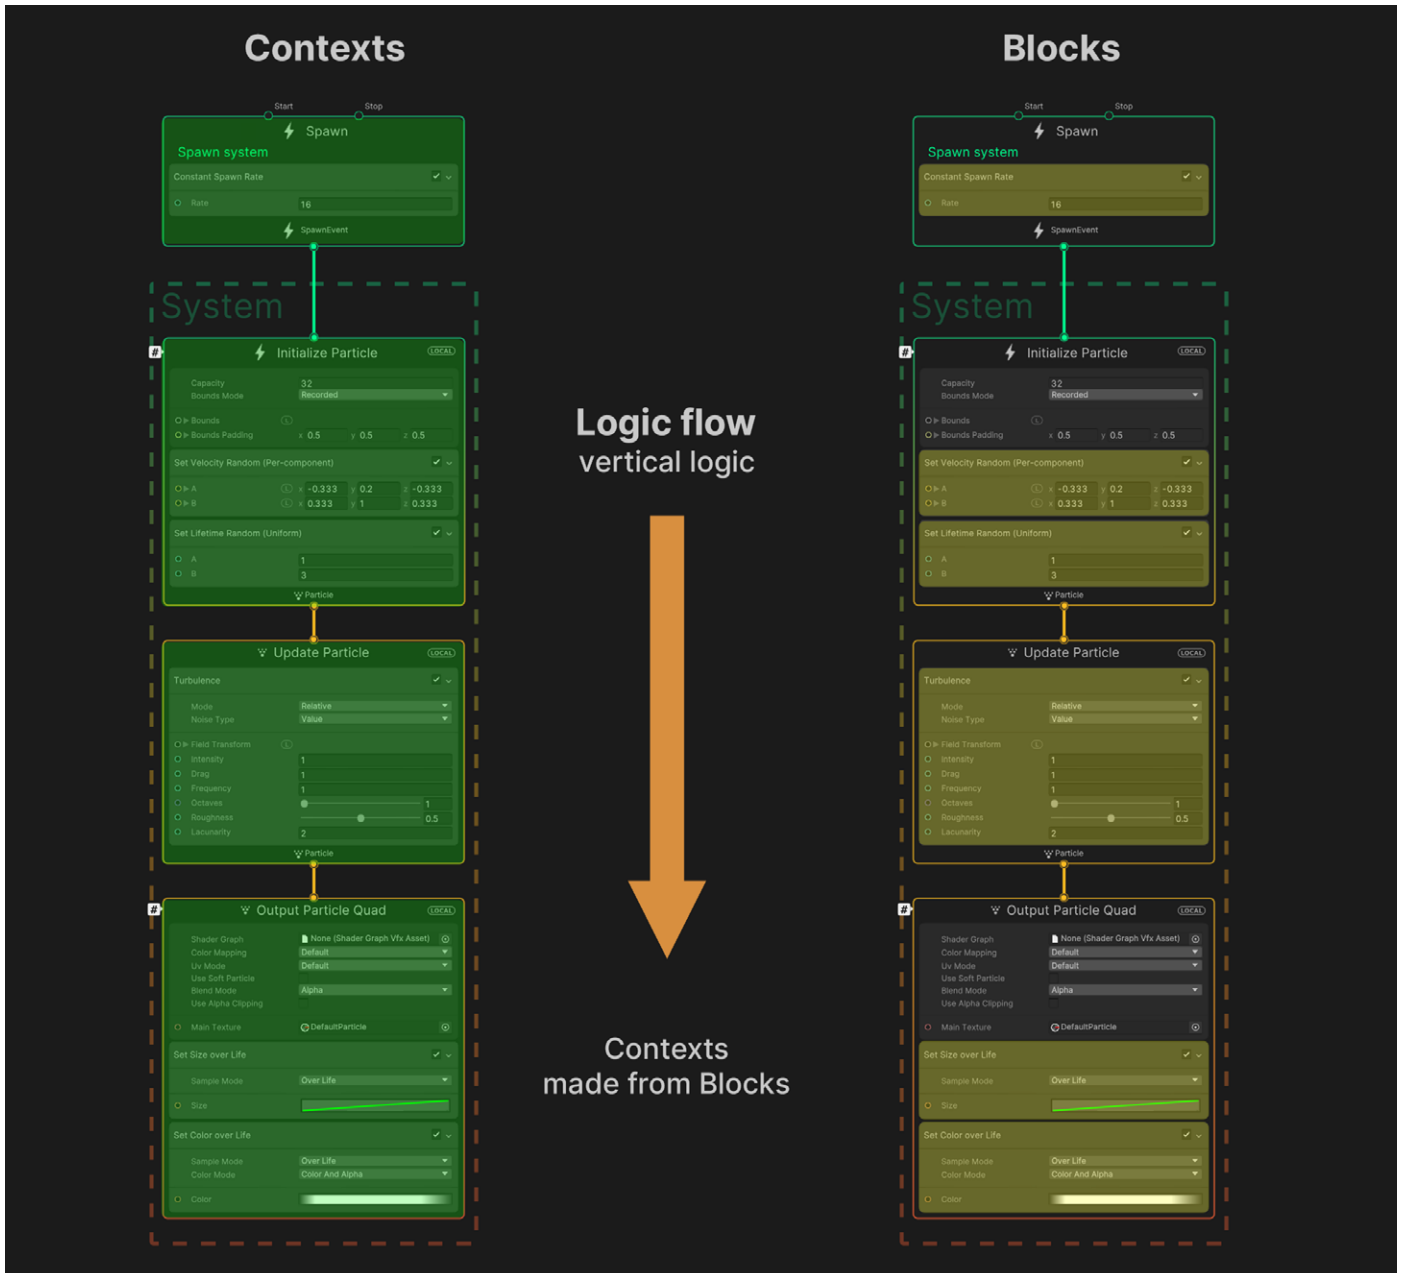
Contexts

Start Stop

Spawn

Spawn system

Constant Spawn Rate

Rate 16

SpawnEvent

System

Initialize Particle LOCAL

Capacity 32

Bounds Mode Recorded

Bounds

Bounds Padding x 0.5 y 0.5 z 0.5

Set Velocity Random (Per-component)

A x -0.333 y 0.2 z -0.333

B x 0.333 y 1 z 0.333

Set Lifetime Random (Uniform)

A 1

B 3

Particle

Update Particle LOCAL

Turbulence

Mode Relative

Noise Type Value

Field Transform

Intensity 1

Drag 1

Frequency 1

Octaves 1

Roughness 0.5

Lacunarity 2

Particle

Output Particle Quad LOCAL

Shader Graph None (Shader Graph Vfx Asset)

Color Mapping Default

Uv Mode Default

Use Soft Particle

Blend Mode Alpha

Use Alpha Clipping

Main Texture DefaultParticle

Set Size over Life

Sample Mode Over Life

Size

Set Color over Life

Sample Mode Over Life

Color Mode Color And Alpha

Color

Logic flow
vertical logic

Contexts
made from Blocks

Blocks

Start Stop

Spawn

Spawn system

Constant Spawn Rate

Rate 16

SpawnEvent

System

Initialize Particle LOCAL

Capacity 32

Bounds Mode Recorded

Bounds

Bounds Padding x 0.5 y 0.5 z 0.5

Set Velocity Random (Per-component)

A x -0.333 y 0.2 z -0.333

B x 0.333 y 1 z 0.333

Set Lifetime Random (Uniform)

A 1

B 3

Particle

Update Particle LOCAL

Turbulence

Mode Relative

Noise Type Value

Field Transform

Intensity 1

Drag 1

Frequency 1

Octaves 1

Roughness 0.5

Lacunarity 2

Particle

Output Particle Quad LOCAL

Shader Graph None (Shader Graph Vfx Asset)

Color Mapping Default

Uv Mode Default

Use Soft Particle

Blend Mode Alpha

Use Alpha Clipping

Main Texture DefaultParticle

Set Size over Life

Sample Mode Over Life

Size

Set Color over Life

Sample Mode Over Life

Color Mode Color And Alpha

Color